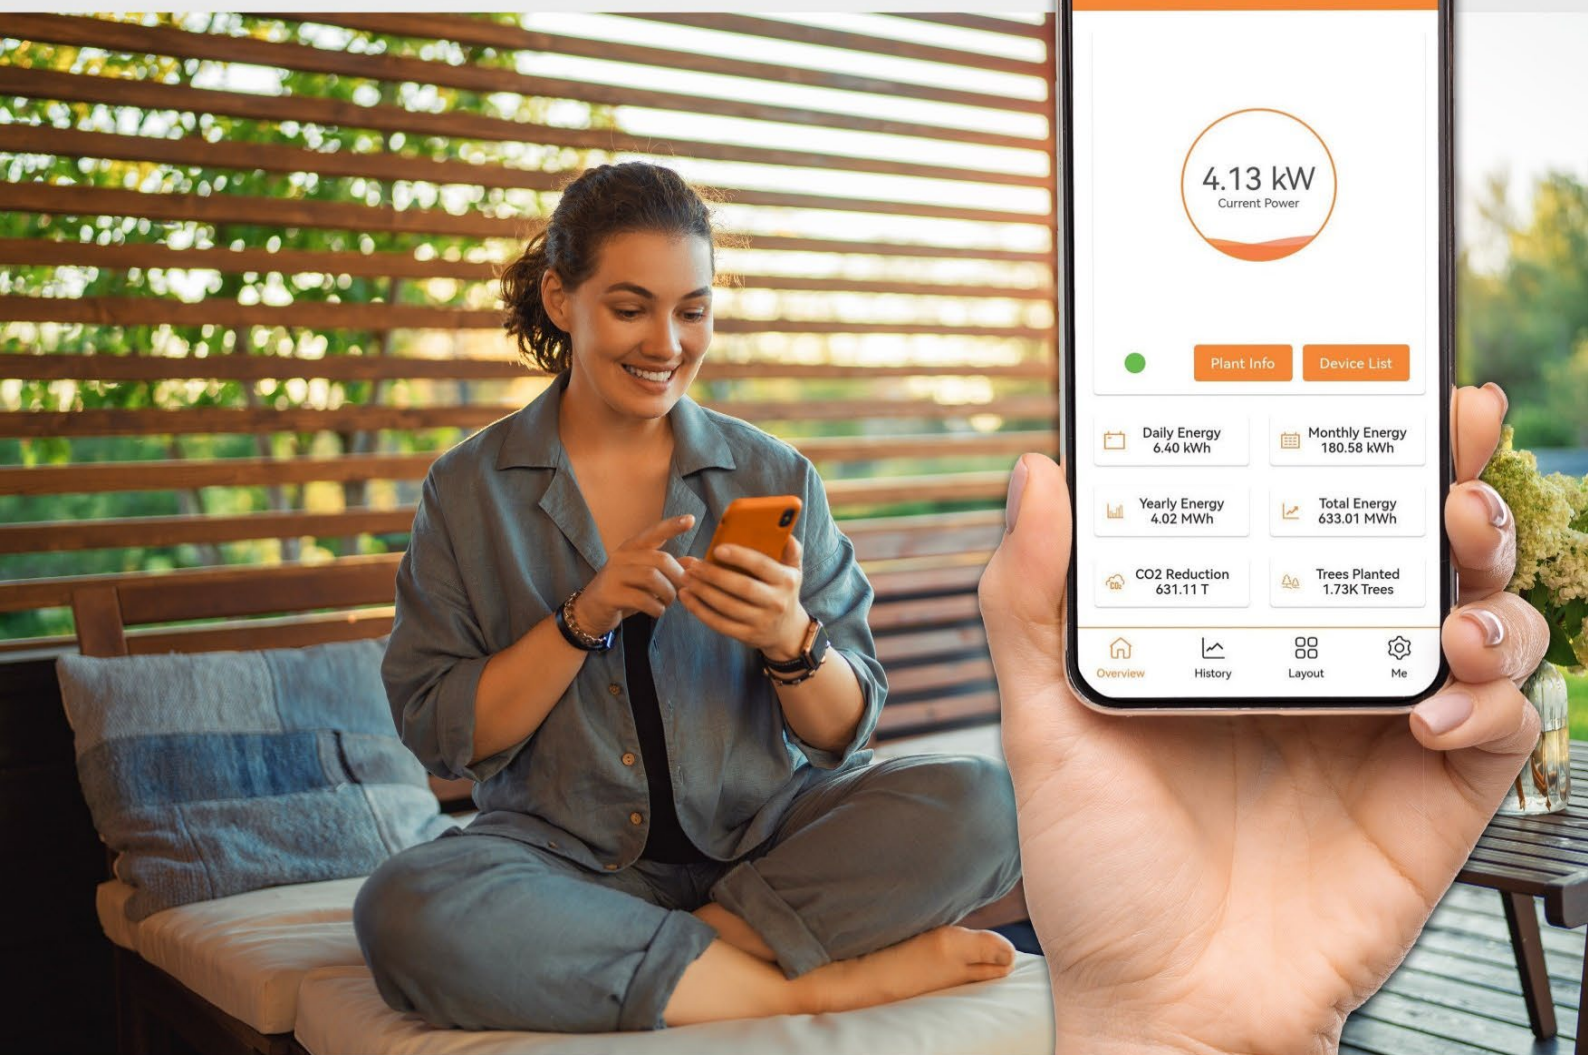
4.13 kW
Current Power

Plant Info
Device List

Daily Energy
6.40 kWh

Monthly Energy
180.58 kWh

Yearly Energy
4.02 MWh

Total Energy
633.01 MWh

CO2 Reduction
631.11 T

Trees Planted
1.73K Trees

Overview
History
Layout
Me